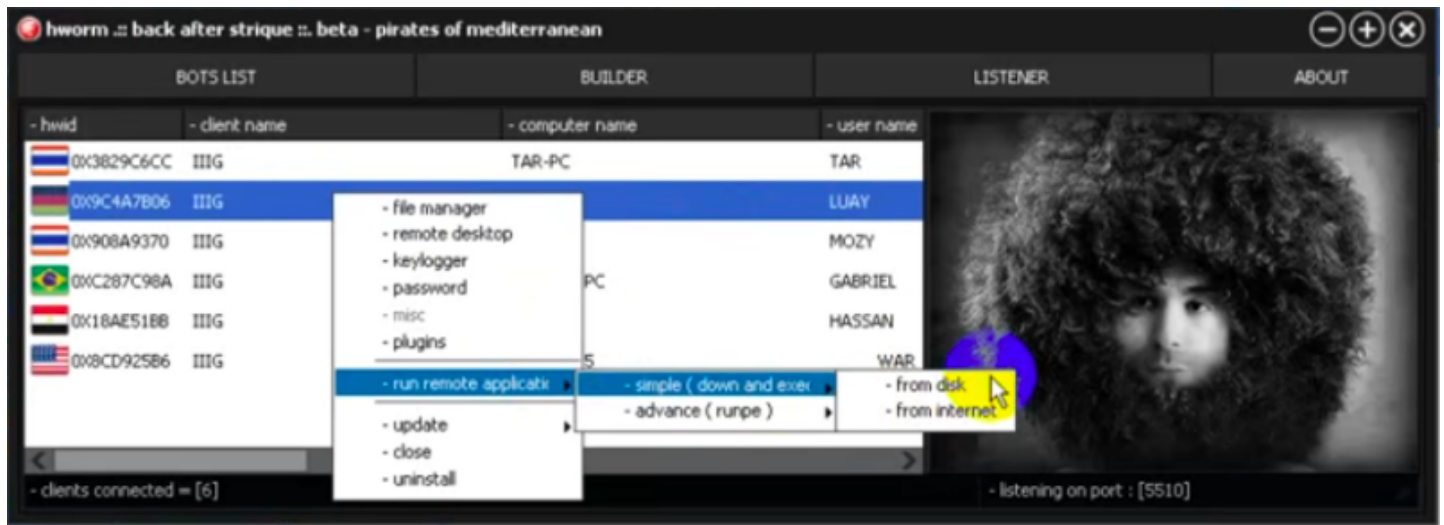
hworm .:: back after strique ::. beta - pirates of mediterranean

BOTS LIST | BUILDER | LISTENER | ABOUT

| - hwid | - client name | - computer name | - user name |
|---|---|---|---|
| 0X3829C6CC | IIIG | TAR-PC | TAR |
| 0X9C4A7B06 | IIIG | | LUAY |
| 0X908A9370 | IIIG | | MOZY |
| 0XC287C98A | IIIG | PC | GABRIEL |
| 0X18AE51BB | IIIG | | HASSAN |
| 0X8CD925B6 | IIIG | 5 | WAR |

- file manager
- remote desktop
- keylogger
- password
- misc
- plugins
- run remote applicati
- update
- close
- uninstall

- simple ( down and exec
- advance ( runpe )

- from disk
- from internet

- clients connected = [6]

- listening on port : [5510]